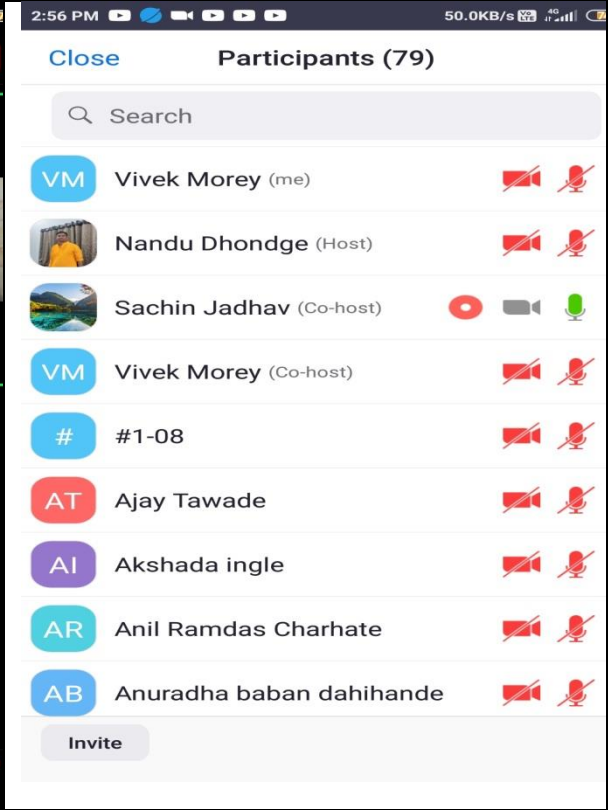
2:56 PM 50.0KB/s 4G

Close Participants (79)

Search

VM Vivek Morey (me)

Nandu Dhondge (Host)

Sachin Jadhav (Co-host)

VM Vivek Morey (Co-host)

# #1-08

AT Ajay Tawade

AI Akshada ingle

AR Anil Ramdas Charhate

AB Anuradha baban dahihande

Invite